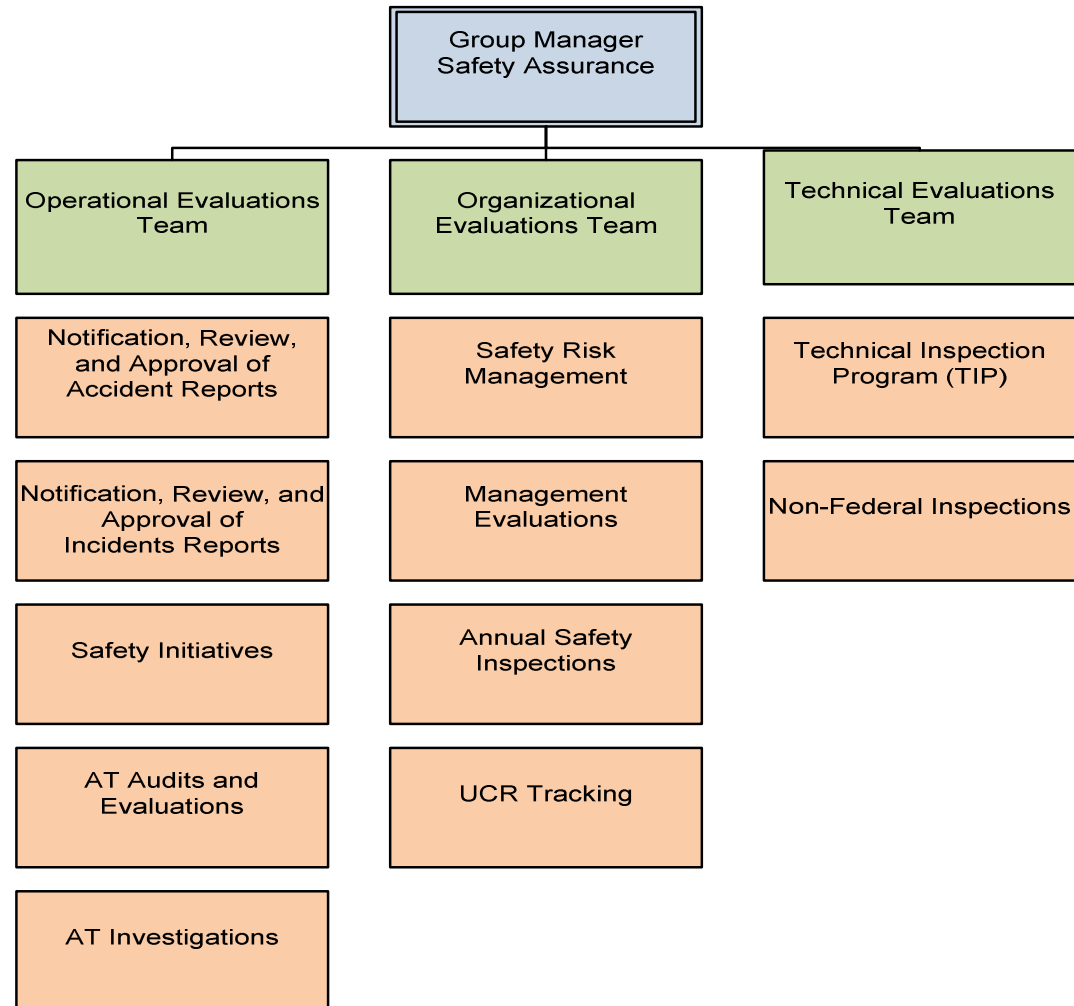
Group Manager
Safety Assurance

Operational Evaluations Team

Notification, Review, and Approval of Accident Reports

Notification, Review, and Approval of Incidents Reports

Safety Initiatives

AT Audits and Evaluations

AT Investigations

Organizational Evaluations Team

Safety Risk Management

Management Evaluations

Annual Safety Inspections

UCR Tracking

Technical Evaluations Team

Technical Inspection Program (TIP)

Non-Federal Inspections